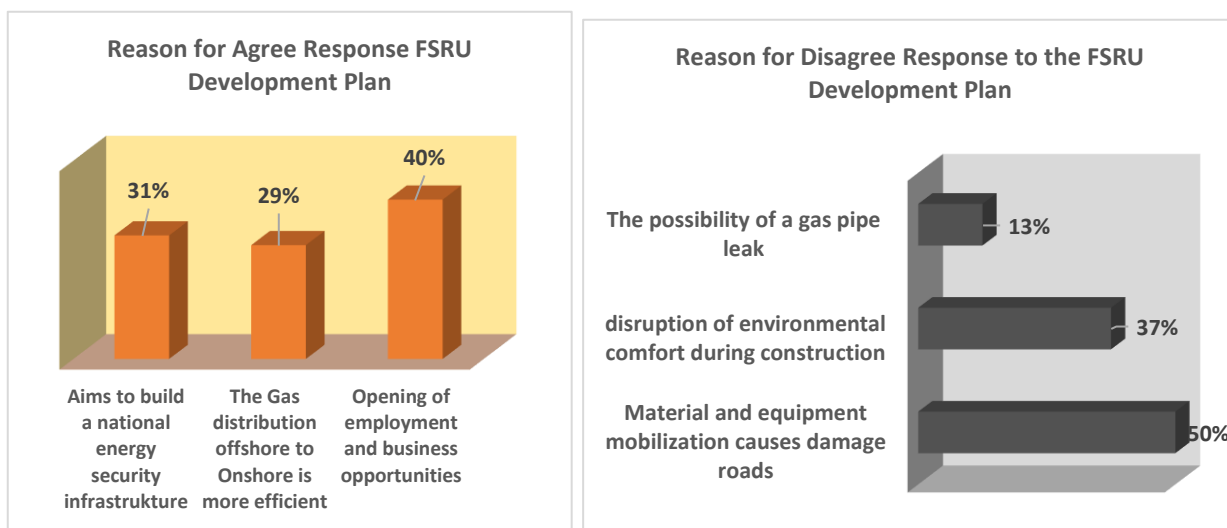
Reason for Agree Response FSRU Development Plan

31%

29%

40%

Aims to build a national energy security infrastrukture

The Gas distribution offshore to Onshore is more efficient

Opening of employment and business opportunities

Reason for Disagree Response to the FSRU Development Plan

The possibility of a gas pipe leak

13%

disruption of environmental comfort during construction

37%

Material and equipment mobilization causes damage roads

50%